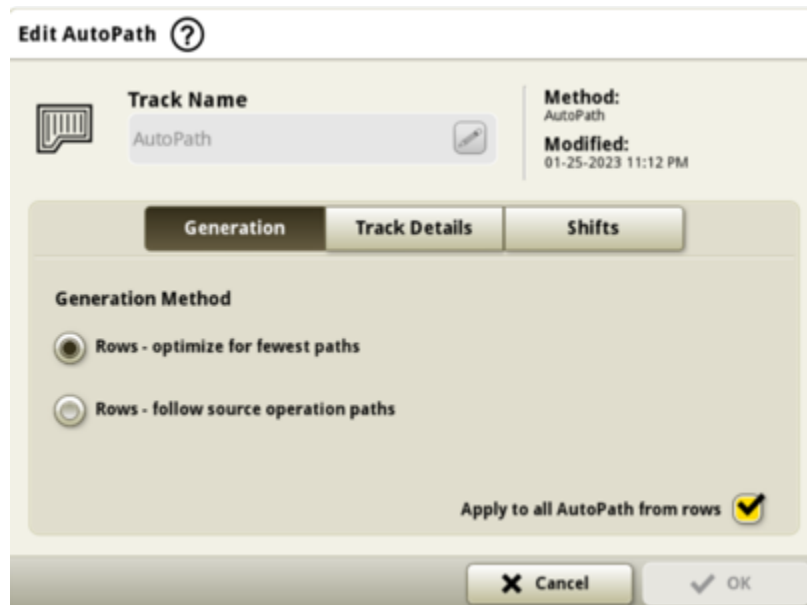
Edit AutoPath ?

Track Name
AutoPath

Method:
AutoPath
Modified:
01-25-2023 11:12 PM

Generation
Track Details
Shifts

Generation Method

Rows - optimize for fewest paths

Rows - follow source operation paths

Apply to all AutoPath from rows

Cancel
OK